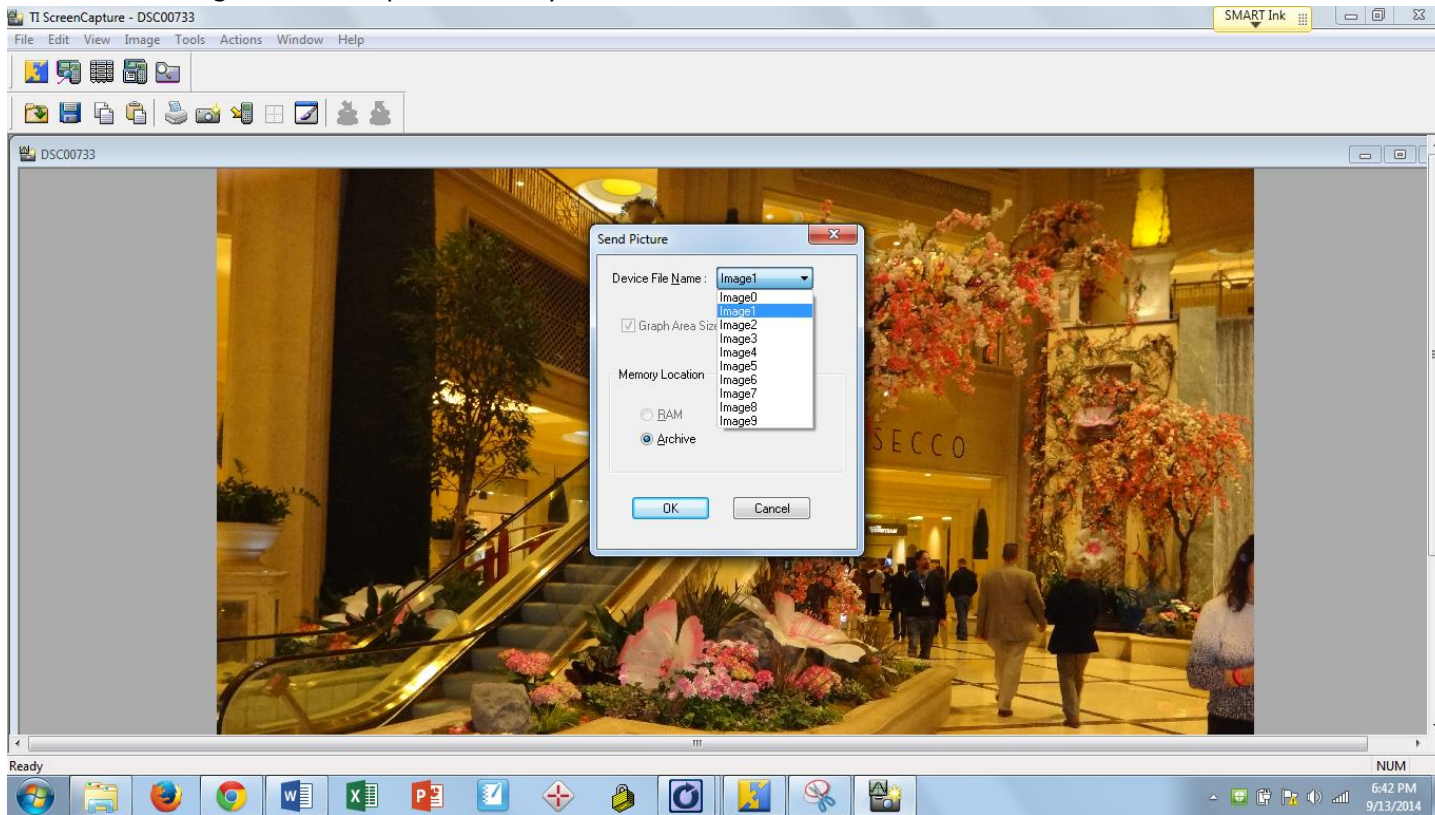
TI ScreenCapture - DSC00733

SMART Ink

File Edit View Image Tools Actions Window Help

DSC00733

Send Picture

Device File Name : Image1

Image0
Image1
Image2
Image3
Image4
Image5
Image6
Image7
Image8
Image9

Graph Area Size

Memory Location

RAM

Archive

OK Cancel

SECCO

Ready

NUM

6:42 PM
9/13/2014